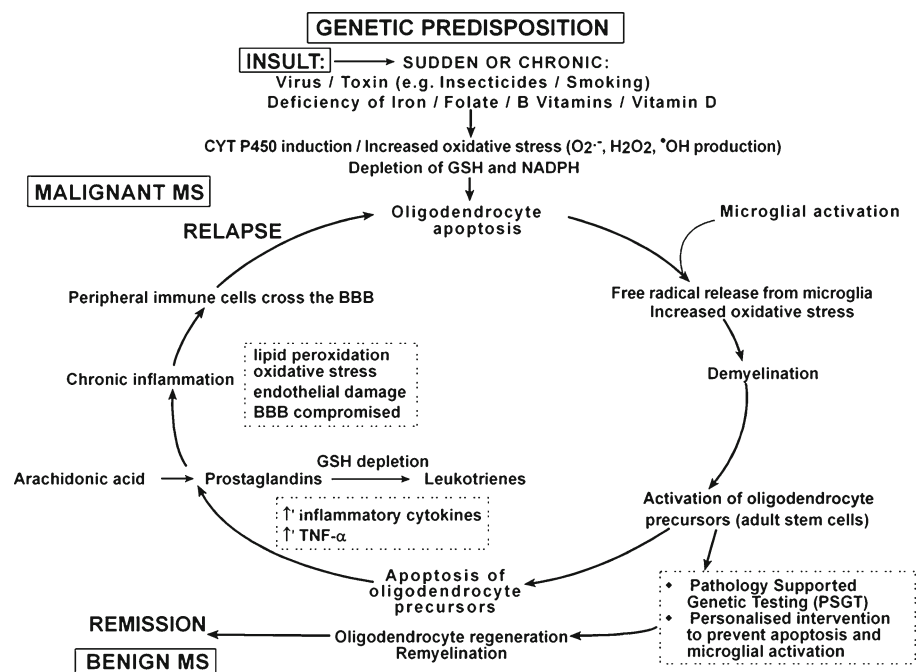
GENETIC PREDISPOSITION

INSULT: SUDDEN OR CHRONIC:
Virus / Toxin (e.g. Insecticides / Smoking)
Deficiency of Iron / Folate / B Vitamins / Vitamin D

CYT P450 induction / Increased oxidative stress ($O_2^{\cdot-}$, $H_2O_2$, $^{\bullet}OH$ production)
Depletion of GSH and NADPH

MALIGNANT MS

Oligodendrocyte apoptosis

Microglial activation

RELAPSE

Peripheral immune cells cross the BBB

Free radical release from microglia
Increased oxidative stress

Chronic inflammation

lipid peroxidation
oxidative stress
endothelial damage
BBB compromised

Demyelination

Arachidonic acid

Prostaglandins

GSH depletion

Leukotrienes

↑ inflammatory cytokines
↑ TNF-α

Activation of oligodendrocyte precursors (adult stem cells)

Apoptosis of oligodendrocyte precursors

• Pathology Supported Genetic Testing (PSGT)
• Personalised intervention to prevent apoptosis and microglial activation

REMISSION

Oligodendrocyte regeneration
Remyelination

BENIGN MS